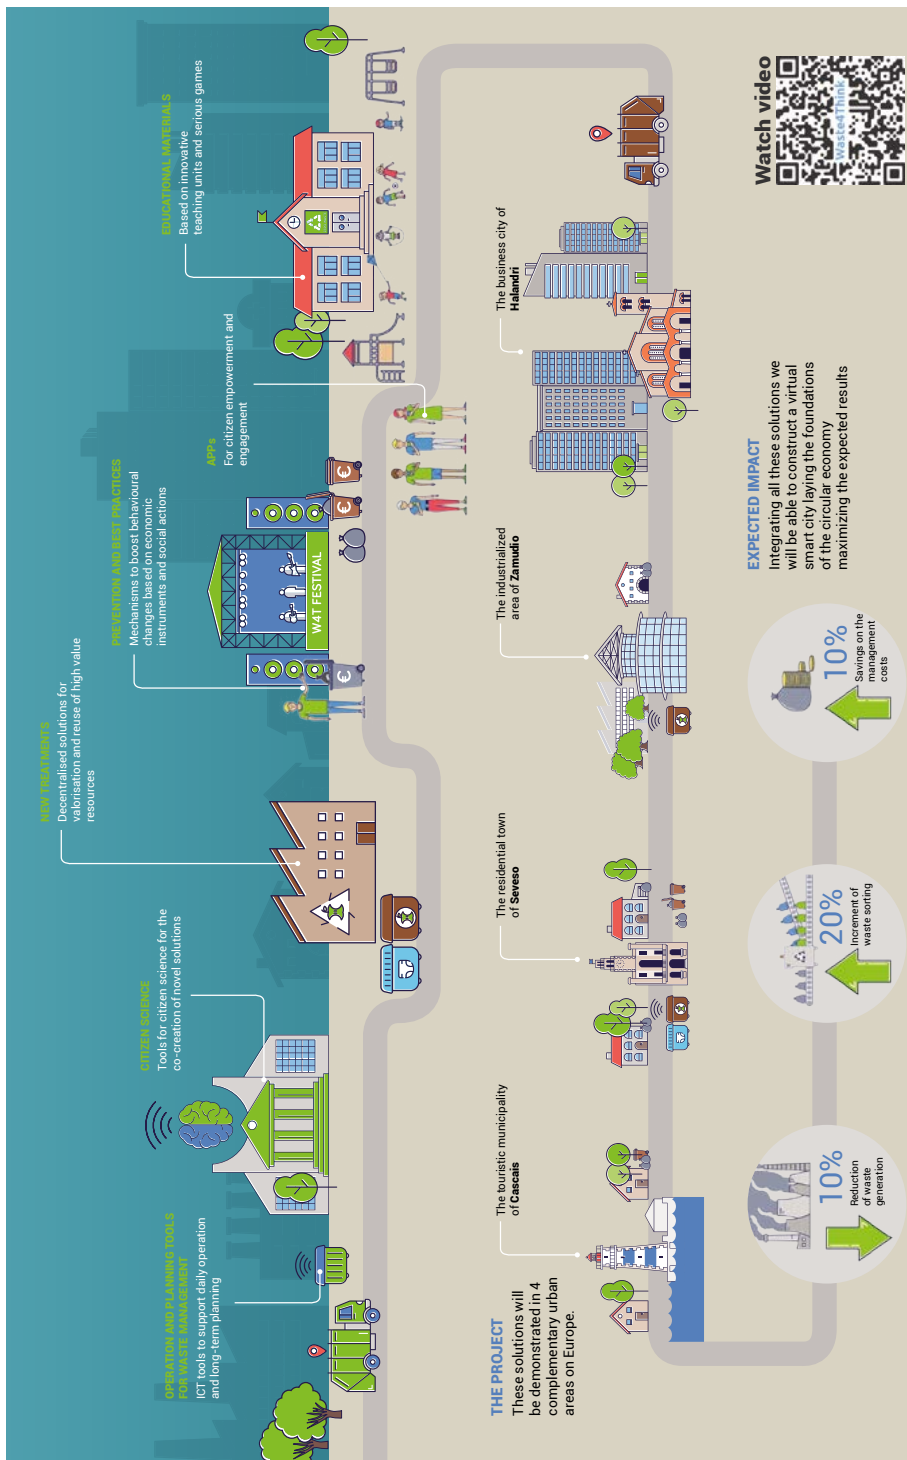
THE PROJECT
These solutions will be demonstrated in 4 complementary urban areas on Europe.

The touristic municipality of **Cascais**

The residential town of **Seveso**

The industrialized area of **Zamudio**

The business city of **Halandri**

OPERATION AND PLANNING TOOLS FOR WASTE MANAGEMENT
ICT tools to support daily operation and long-term planning

CITIZEN SCIENCE
Tools for citizen science for the co-creation of novel solutions

NEW TREATMENTS
Decentralised solutions for valorisation and reuse of high value resources

PREVENTION AND BEST PRACTICES
Mechanisms to boost behavioural changes based on economic instruments and social actions

W4T FESTIVAL

APPs
For citizen empowerment and engagement

EDUCATIONAL MATERIALS
Based on innovative teaching units and serious games

Watch video

Waste4Think

EXPECTED IMPACT
Integrating all these solutions we will be able to construct a virtual smart city laying the foundations of the circular economy maximizing the expected results

10%
Reduction of waste generation

20%
Increment of waste sorting

10%
Savings on the management costs